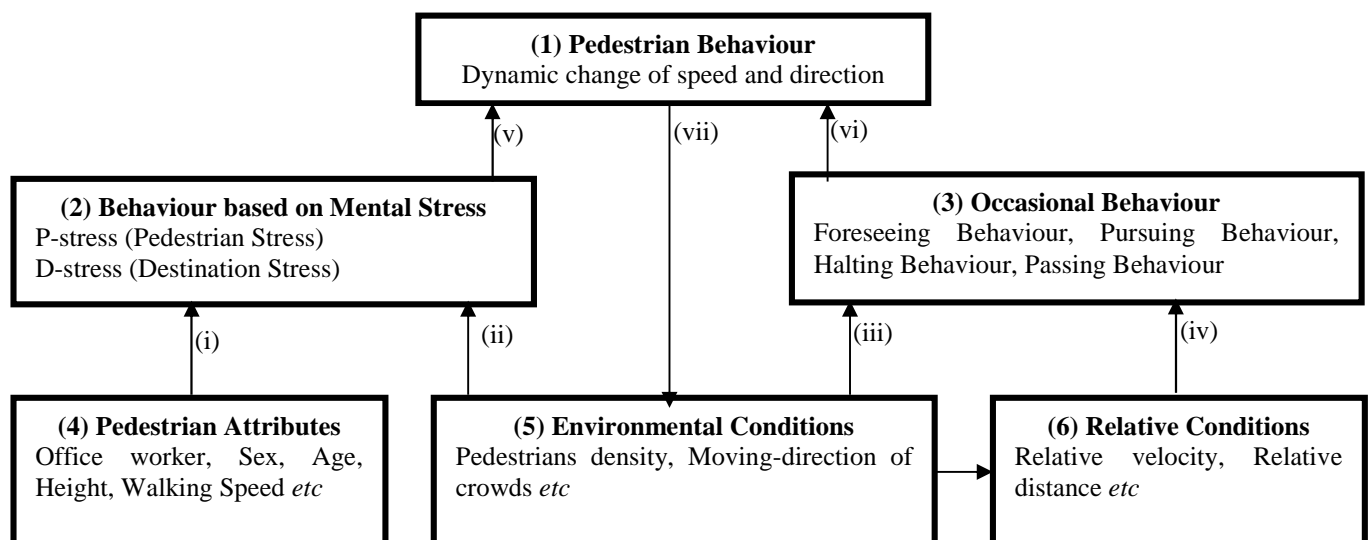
**(1) Pedestrian Behaviour**
Dynamic change of speed and direction

(v)

(vii)

(vi)

**(2) Behaviour based on Mental Stress**
P-stress (Pedestrian Stress)
D-stress (Destination Stress)

**(3) Occasional Behaviour**
Foreseeing Behaviour, Pursuing Behaviour, Halting Behaviour, Passing Behaviour

(i)

(ii)

(iii)

(iv)

**(4) Pedestrian Attributes**
Office worker, Sex, Age, Height, Walking Speed *etc*

**(5) Environmental Conditions**
Pedestrians density, Moving-direction of crowds *etc*

**(6) Relative Conditions**
Relative velocity, Relative distance *etc*